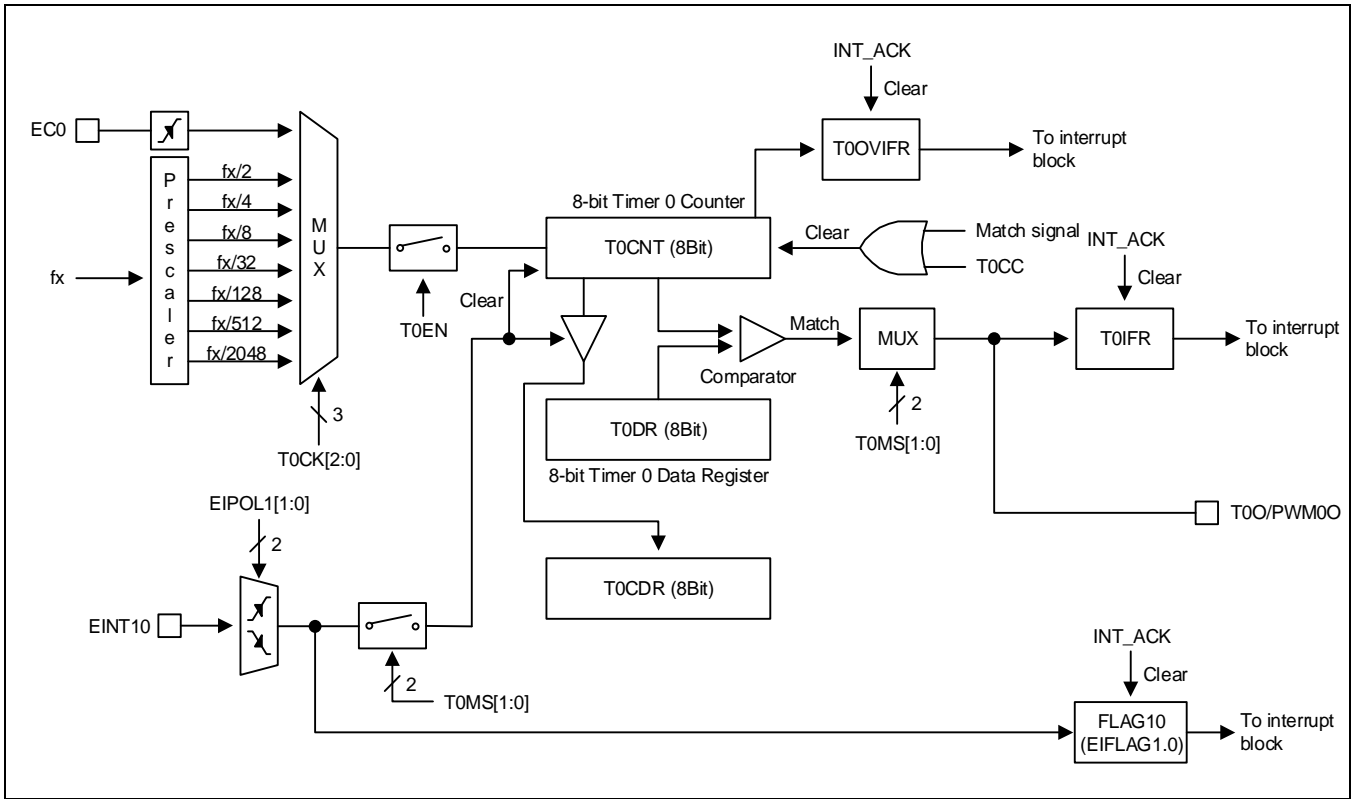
INT_ACK
Clear
EC0
T0OVIFR
To interrupt block
Prescaler
fx/2
fx/4
fx/8
fx/32
fx/128
fx/512
fx/2048
fx
MUX
8-bit Timer 0 Counter
T0CNT (8Bit)
Clear
Match signal
T0CC
INT_ACK
Clear
T0EN
Clear
Match
MUX
T0IFR
To interrupt block
Comparator
3
T0CK[2:0]
T0DR (8Bit)
8-bit Timer 0 Data Register
2
T0MS[1:0]
EIPOL1[1:0]
2
T0O/PWM0O
T0CDR (8Bit)
EINT10
2
T0MS[1:0]
INT_ACK
Clear
FLAG10
(EIFLAG1.0)
To interrupt block